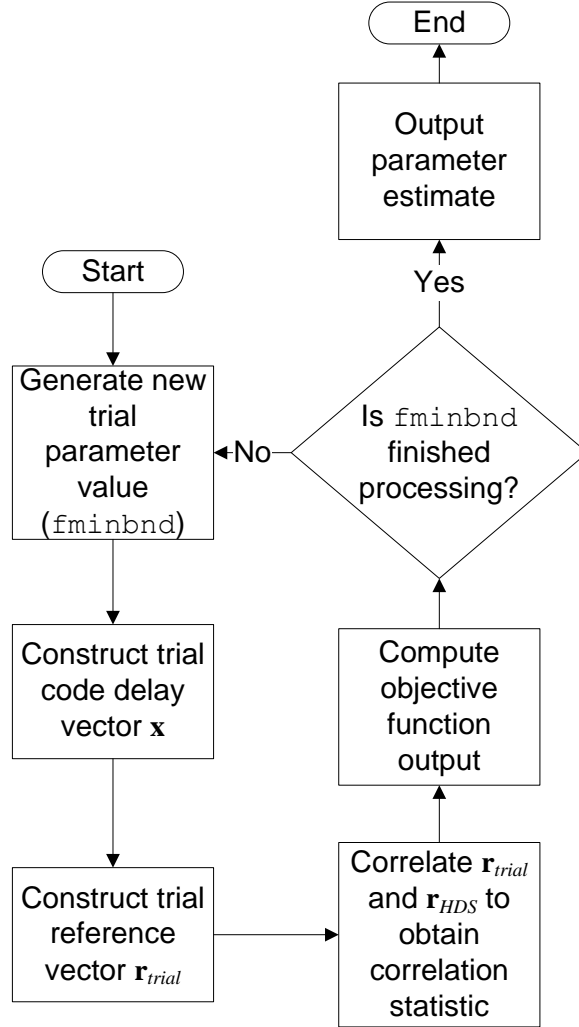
End

Output parameter estimate

Yes

Start

Generate new trial parameter value (fminbnd)

No

Is fminbnd finished processing?

Construct trial code delay vector $\mathbf{x}$

Compute objective function output

Construct trial reference vector $\mathbf{r}_{trial}$

Correlate $\mathbf{r}_{trial}$ and $\mathbf{r}_{HDS}$ to obtain correlation statistic